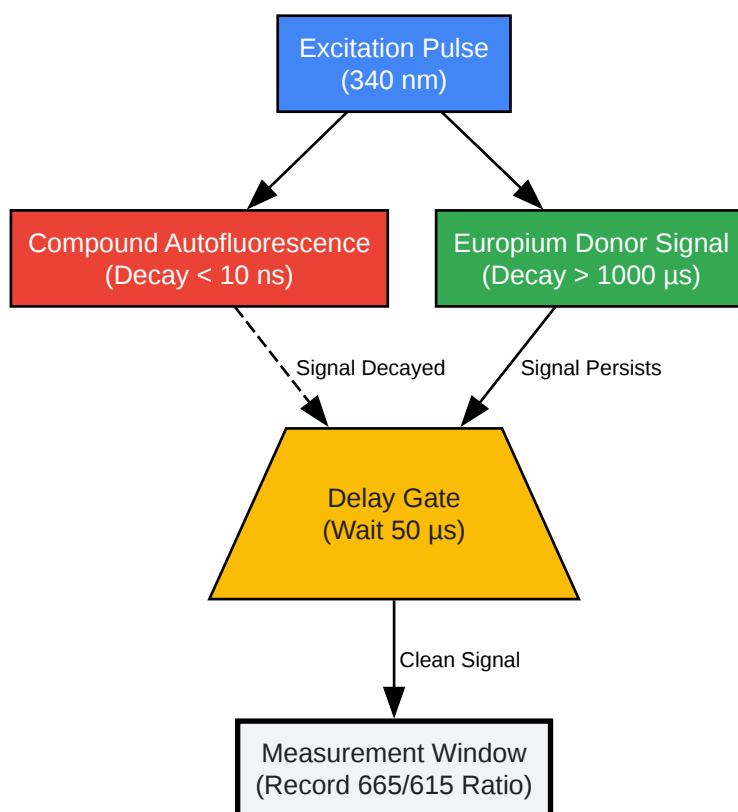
Excitation Pulse
(340 nm)

Compound Autofluorescence
(Decay < 10 ns)

Europium Donor Signal
(Decay > 1000 µs)

Signal Decayed

Signal Persists

Delay Gate
(Wait 50 µs)

Clean Signal

Measurement Window
(Record 665/615 Ratio)